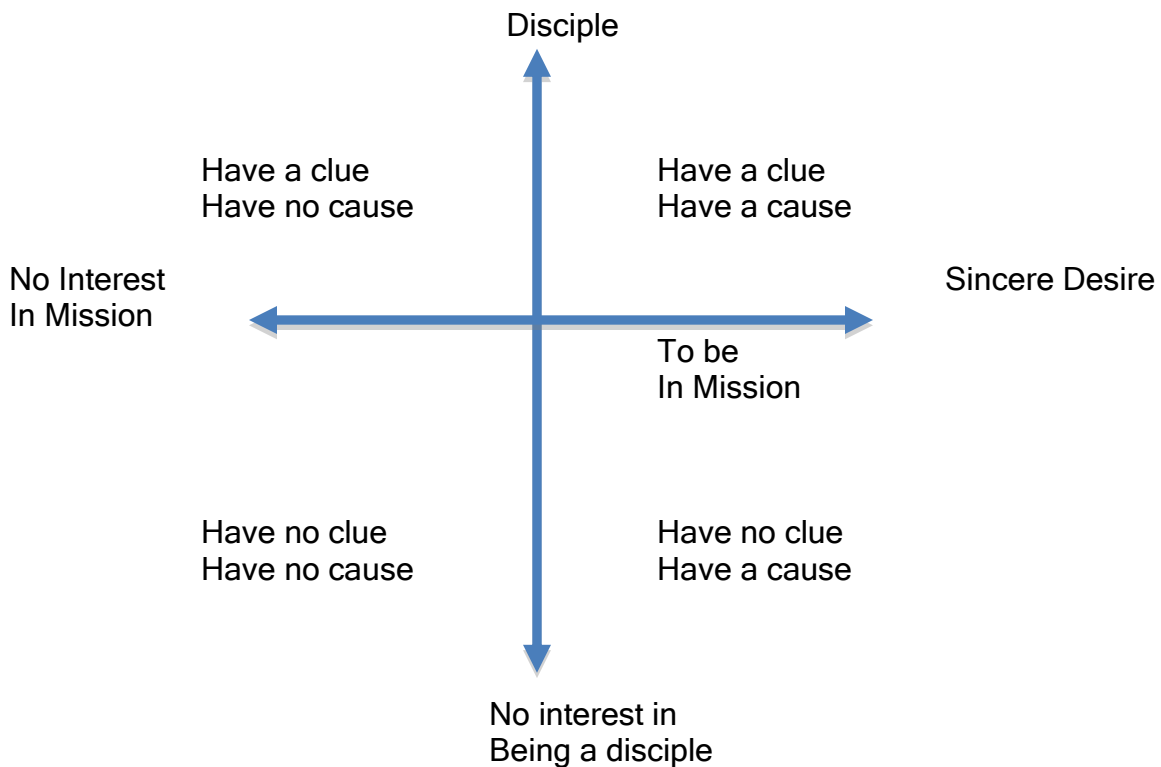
Disciple

Have a clue
Have no cause

Have a clue
Have a cause

No Interest
In Mission

Sincere Desire

To be
In Mission

Have no clue
Have no cause

Have no clue
Have a cause

No interest in
Being a disciple